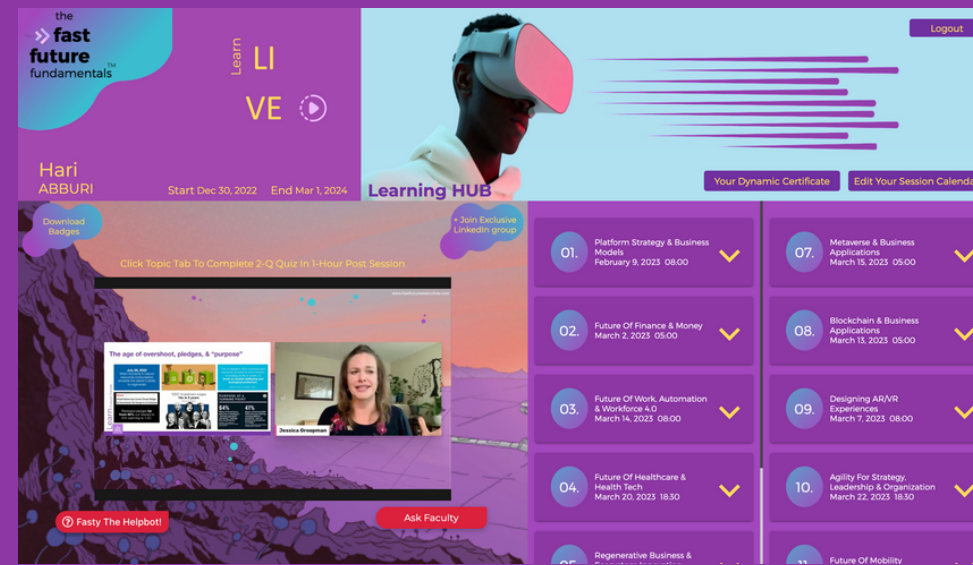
the fast future fundamentals™

Learn LI VE

Hari ABBURI

Start Dec 30, 2022 End Mar 1, 2024

Logout

Learning HUB

Your Dynamic Certificate

Edit Your Session Calenda

Download Badges

+ Join Exclusive LinkedIn group

Click Topic Tab To Complete 2-Q Quiz In 1-Hour Post Session

The age of overshoot, pledges, & "purpose"

84% 41%

Jessica Groopman

Fasty The Helpbot!

Ask Faculty

01. Platform Strategy & Business Models February 9, 2023 08:00

02. Future Of Finance & Money March 2, 2023 05:00

03. Future Of Work, Automation & Workforce 4.0 March 14, 2023 08:00

04. Future Of Healthcare & Health Tech March 20, 2023 18:30

05. Regenerative Business &

07. Metaverse & Business Applications March 15, 2023 05:00

08. Blockchain & Business Applications March 13, 2023 05:00

09. Designing AR/VR Experiences March 7, 2023 08:00

10. Agility For Strategy, Leadership & Organization March 22, 2023 18:30

11. Future Of Mobility